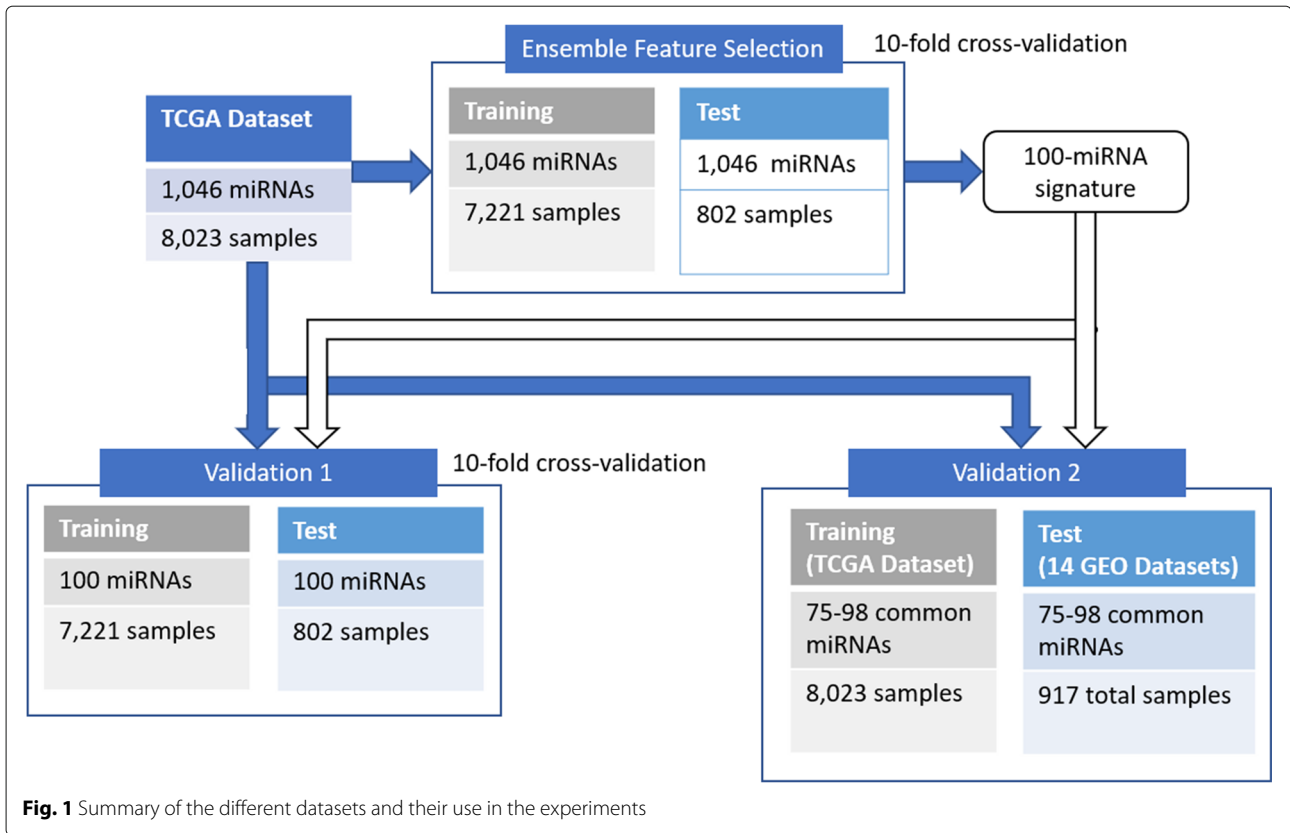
TCGA Dataset
1,046 miRNAs
8,023 samples

Ensemble Feature Selection
10-fold cross-validation

Training
1,046 miRNAs
7,221 samples

Test
1,046 miRNAs
802 samples

100-miRNA signature

Validation 1
10-fold cross-validation

Training
100 miRNAs
7,221 samples

Test
100 miRNAs
802 samples

Validation 2

Training (TCGA Dataset)
75-98 common miRNAs
8,023 samples

Test (14 GEO Datasets)
75-98 common miRNAs
917 total samples

**Fig. 1** Summary of the different datasets and their use in the experiments